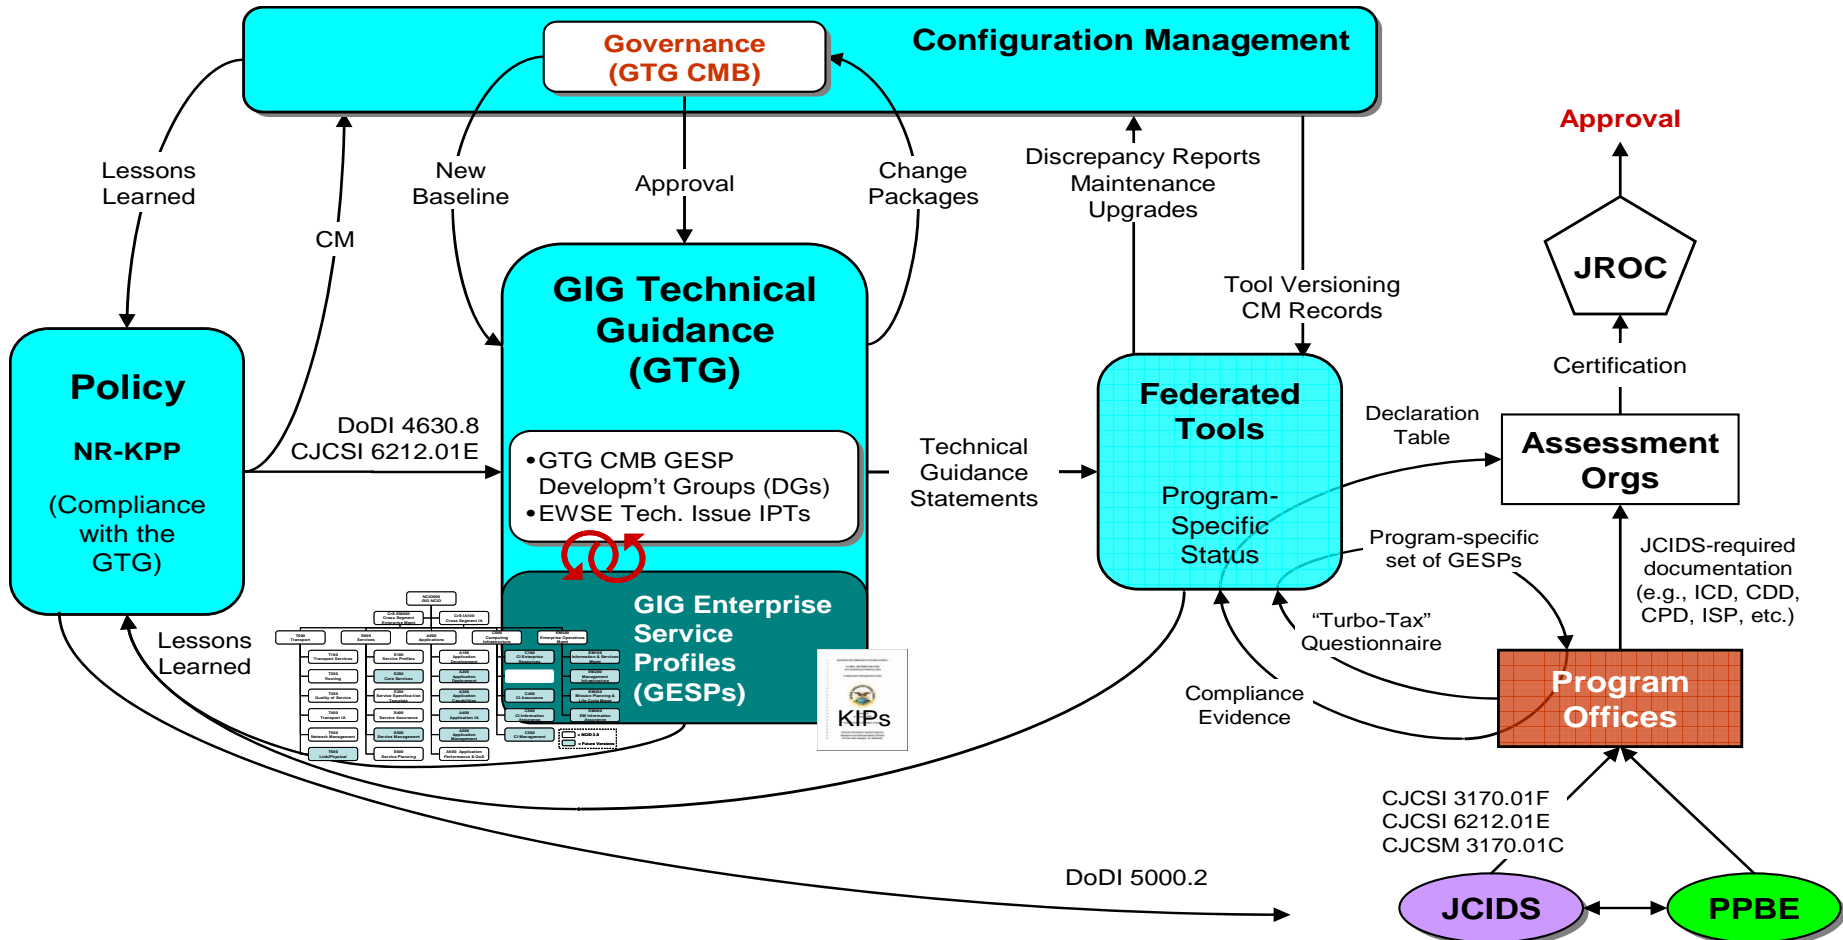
Configuration Management

Governance (GTG CMB)

Lessons Learned

New Baseline

Approval

Change Packages

Discrepancy Reports Maintenance Upgrades

Approval

CM

GIG Technical Guidance (GTG)

Tool Versioning CM Records

JROC

Certification

Policy

NR-KPP

(Compliance with the GTG)

DoDI 4630.8 CJCSI 6212.01E

•GTG CMB GESP Developm't Groups (DGs)
•EWSE Tech. Issue IPTs

Technical Guidance Statements

Federated Tools

Program-Specific Status

Declaration Table

Assessment Orgs

Program-specific set of GESPs

JCIDS-required documentation (e.g., ICD, CDD, CPD, ISP, etc.)

GIG Enterprise Service Profiles (GESPs)

KIPs

Lessons Learned

"Turbo-Tax" Questionnaire

Compliance Evidence

Program Offices

CJCSI 3170.01F
CJCSI 6212.01E
CJCSM 3170.01C

DoDI 5000.2

JCIDS

PPBE